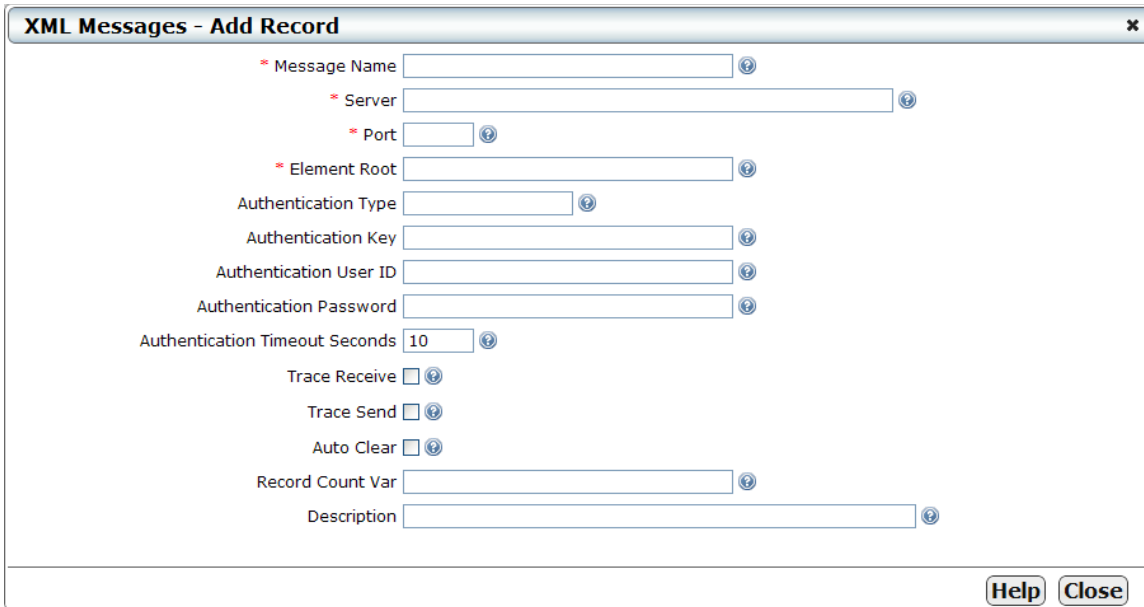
XML Messages - Add Record

×

* Message Name

* Server

* Port

* Element Root

Authentication Type

Authentication Key

Authentication User ID

Authentication Password

Authentication Timeout Seconds 10

Trace Receive

Trace Send

Auto Clear

Record Count Var

Description

Help Close